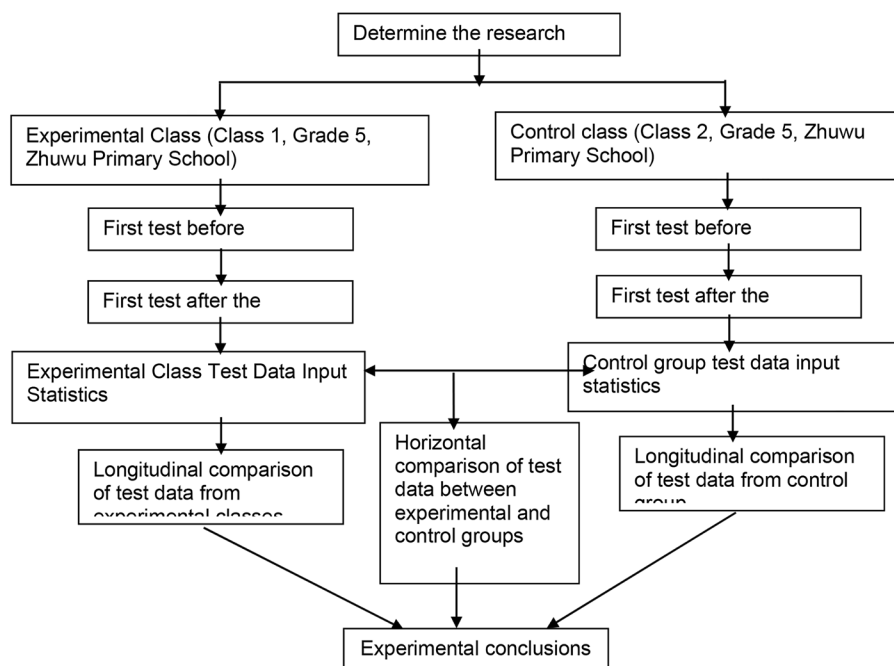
Determine the research

Experimental Class (Class 1, Grade 5, Zhuwu Primary School)

Control class (Class 2, Grade 5, Zhuwu Primary School)

First test before

First test before

First test after the

First test after the

Experimental Class Test Data Input Statistics

Control group test data input statistics

Longitudinal comparison of test data from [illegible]

Horizontal comparison of test data between experimental and control groups

Longitudinal comparison of test data from control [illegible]

Experimental conclusions